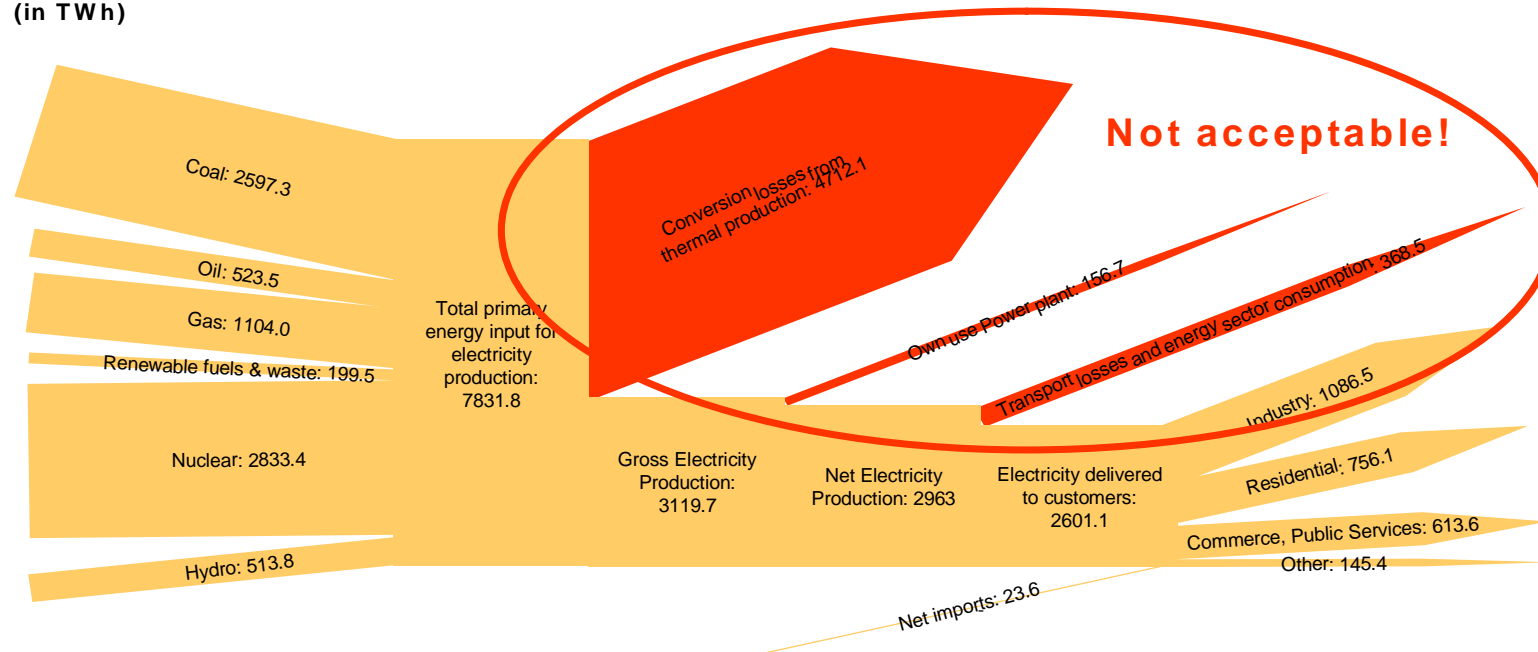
(in TWh)

Coal: 2597.3

Oil: 523.5

Gas: 1104.0

Renewable fuels & waste: 199.5

Nuclear: 2833.4

Hydro: 513.8

Total primary energy input for electricity production: 7831.8

Conversion losses from thermal production: 4712.1

Not acceptable!

Own use Power plant: 156.7

Transport losses and energy sector consumption: 368.5

Gross Electricity Production: 3119.7

Net Electricity Production: 2963

Electricity delivered to customers: 2601.1

Industry: 1086.5

Residential: 756.1

Commerce, Public Services: 613.6

Other: 145.4

Net imports: 23.6